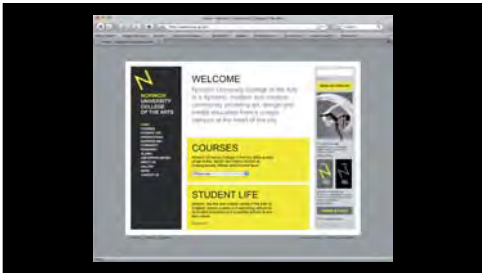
NORWICH UNIVERSITY COLLEGE OF THE ARTS

WELCOME

Norwich University College of the Arts is a dynamic, modern and creative community providing art, design and media education from a unique campus at the heart of the city.

COURSES

STUDENT LIFE

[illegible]